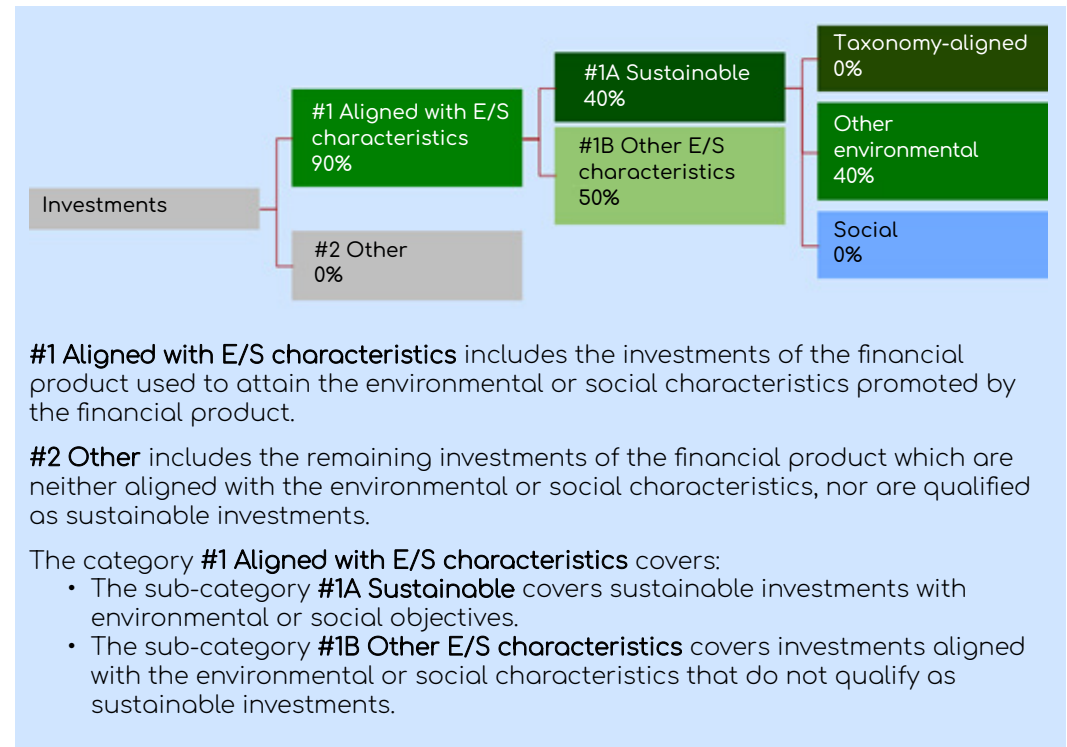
Investments

#1 Aligned with E/S characteristics 90%

#2 Other 0%

#1A Sustainable 40%

#1B Other E/S characteristics 50%

Taxonomy-aligned 0%

Other environmental 40%

Social 0%

**#1 Aligned with E/S characteristics** includes the investments of the financial product used to attain the environmental or social characteristics promoted by the financial product.

**#2 Other** includes the remaining investments of the financial product which are neither aligned with the environmental or social characteristics, nor are qualified as sustainable investments.

The category **#1 Aligned with E/S characteristics** covers:
- The sub-category **#1A Sustainable** covers sustainable investments with environmental or social objectives.
- The sub-category **#1B Other E/S characteristics** covers investments aligned with the environmental or social characteristics that do not qualify as sustainable investments.